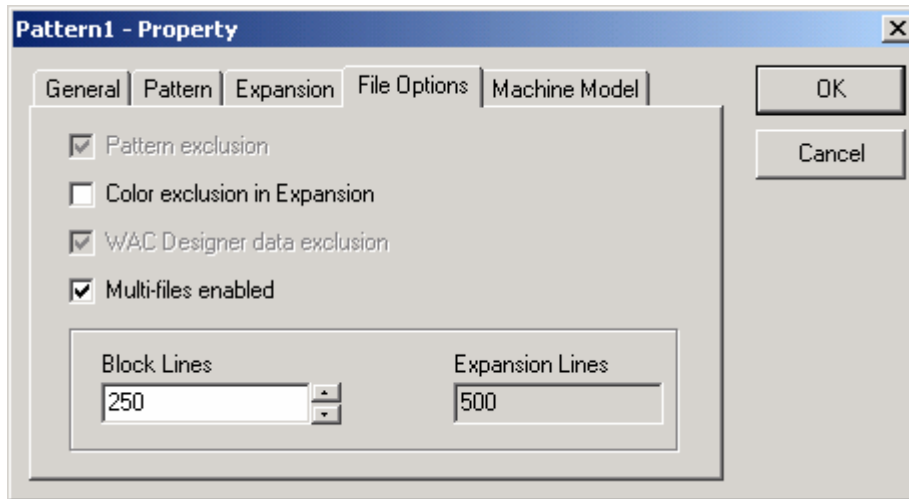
Pattern1 - Property

General | Pattern | Expansion | File Options | Machine Model

OK

Cancel

Pattern exclusion

Color exclusion in Expansion

WAC Designer data exclusion

Multi-files enabled

Block Lines
250

Expansion Lines
500